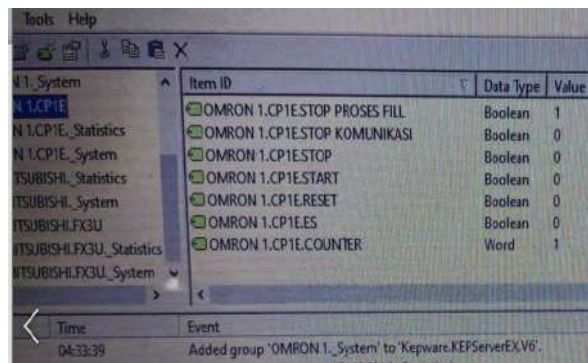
Tools Help

N 1._System
N 1.CP1E
N 1.CP1E._Statistics
N 1.CP1E._System
TSUBISHI._Statistics
TSUBISHI._System
TSUBISHI.FX3U
ITSUBISHI.FX3U._Statistics
ITSUBISHI.FX3U._System

| Item ID | Data Type | Value |
|---|---|---|
| OMRON 1.CP1E.STOP PROSES FILL | Boolean | 1 |
| OMRON 1.CP1E.STOP KOMUNIKASI | Boolean | 0 |
| OMRON 1.CP1E.STOP | Boolean | 0 |
| OMRON 1.CP1E.START | Boolean | 0 |
| OMRON 1.CP1E.RESET | Boolean | 0 |
| OMRON 1.CP1E.ES | Boolean | 0 |
| OMRON 1.CP1E.COUNTER | Word | 1 |

| Time | Event |
|---|---|
| 04:33:39 | Added group 'OMRON 1._System' to 'Kepware.KEPServerEX.V6'. |